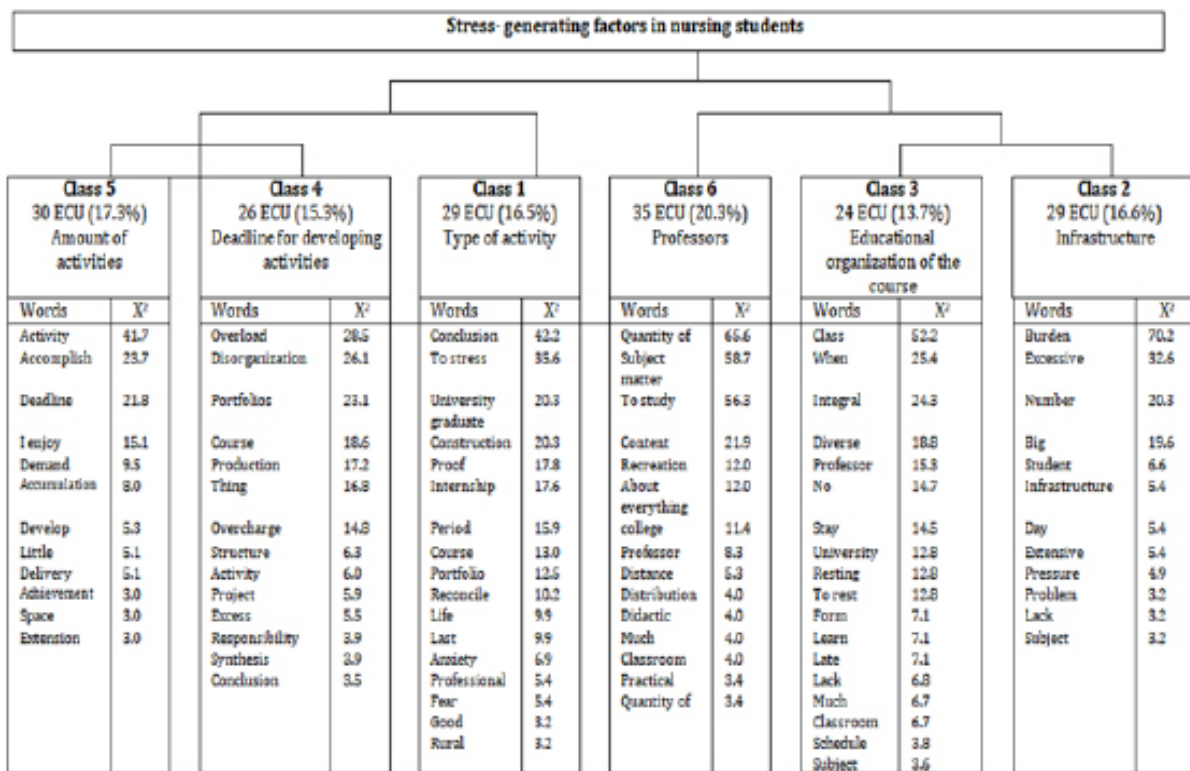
Stress- generating factors in nursing students

Class 5
30 ECU (17.3%)
Amount of activities

| Words | $X^2$ |
|---|---|
| Activity | 41.7 |
| Accomplish | 23.7 |
| Deadline | 21.8 |
| I enjoy | 15.1 |
| Demand | 9.5 |
| Accumulation | 8.0 |
| Develop | 5.3 |
| Little | 5.1 |
| Delivery | 5.1 |
| Achievement | 3.0 |
| Space | 3.0 |
| Extension | 3.0 |

Class 4
26 ECU (15.3%)
Deadline for developing activities

| Words | $X^2$ |
|---|---|
| Overload | 28.5 |
| Disorganization | 26.1 |
| Portfolios | 23.1 |
| Course | 18.6 |
| Production | 17.2 |
| Thing | 16.8 |
| Overcharge | 14.8 |
| Structure | 6.3 |
| Activity | 6.0 |
| Project | 5.9 |
| Excess | 5.5 |
| Responsibility | 3.9 |
| Synthesis | 3.9 |
| Conclusion | 3.5 |

Class 1
29 ECU (16.5%)
Type of activity

| Words | $X^2$ |
|---|---|
| Conclusion | 42.2 |
| To stress | 35.6 |
| University graduate | 20.3 |
| Construction | 20.3 |
| Proof | 17.8 |
| Internship | 17.6 |
| Period | 15.9 |
| Course | 13.0 |
| Portfolio | 12.5 |
| Reconcile | 10.2 |
| Life | 9.9 |
| Last | 9.9 |
| Anxiety | 6.9 |
| Professional | 5.4 |
| Fear | 5.4 |
| Good | 3.2 |
| Rural | 3.2 |

Class 6
35 ECU (20.3%)
Professors

| Words | $X^2$ |
|---|---|
| Quantity of | 65.6 |
| Subject matter | 58.7 |
| To study | 56.3 |
| Content | 21.9 |
| Recreation | 12.0 |
| About everything | 12.0 |
| college | 11.4 |
| Professor | 8.3 |
| Distance | 5.3 |
| Distribution | 4.0 |
| Didactic | 4.0 |
| Much | 4.0 |
| Classroom | 4.0 |
| Practical | 3.4 |
| Quantity of | 3.4 |

Class 3
24 ECU (13.7%)
Educational organization of the course

| Words | $X^2$ |
|---|---|
| Class | 52.2 |
| When | 25.4 |
| Integral | 24.3 |
| Diverse | 18.8 |
| Professor | 15.3 |
| No | 14.7 |
| Stay | 14.5 |
| University | 12.8 |
| Resting | 12.8 |
| To rest | 12.8 |
| Form | 7.1 |
| Learn | 7.1 |
| Late | 7.1 |
| Lack | 6.8 |
| Much | 6.7 |
| Classroom | 6.7 |
| Schedule | 3.8 |
| Subject | 3.6 |

Class 2
29 ECU (16.6%)
Infrastructure

| Words | $X^2$ |
|---|---|
| Burden | 70.2 |
| Excessive | 32.6 |
| Number | 20.3 |
| Big | 19.6 |
| Student | 6.6 |
| Infrastructure | 5.4 |
| Day | 5.4 |
| Extensive | 5.4 |
| Pressure | 4.9 |
| Problem | 3.2 |
| Lack | 3.2 |
| Subject | 3.2 |